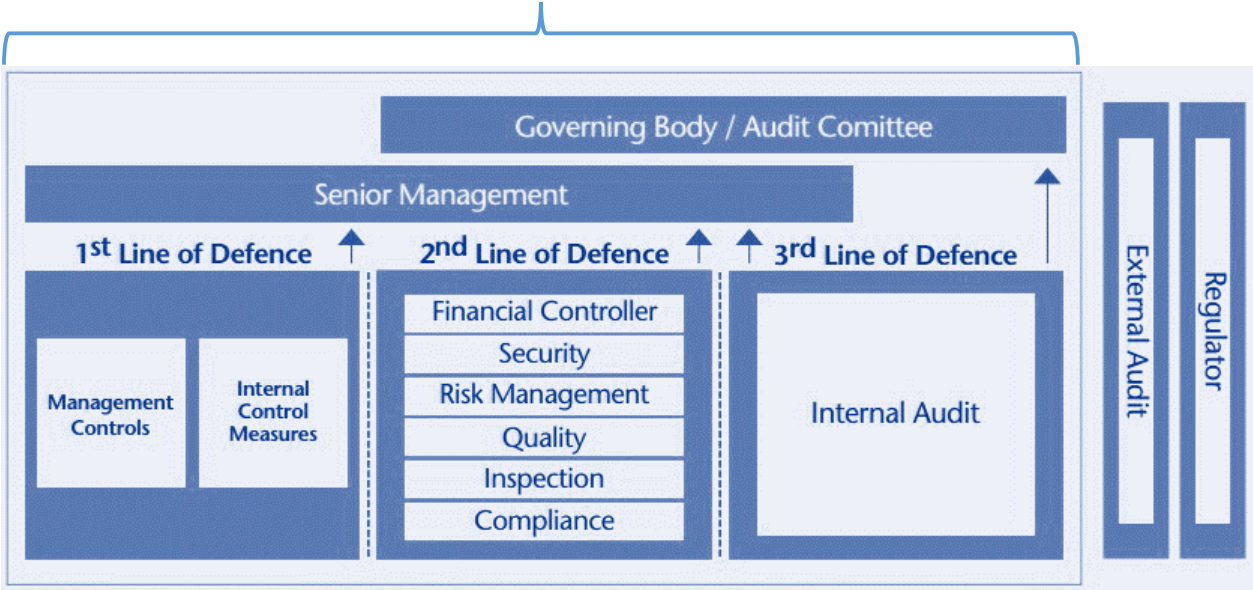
Governing Body / Audit Comittee

Senior Management

1$^{st}$ Line of Defence

Management Controls

Internal Control Measures

2$^{nd}$ Line of Defence

Financial Controller

Security

Risk Management

Quality

Inspection

Compliance

3$^{rd}$ Line of Defence

Internal Audit

External Audit

Regulator